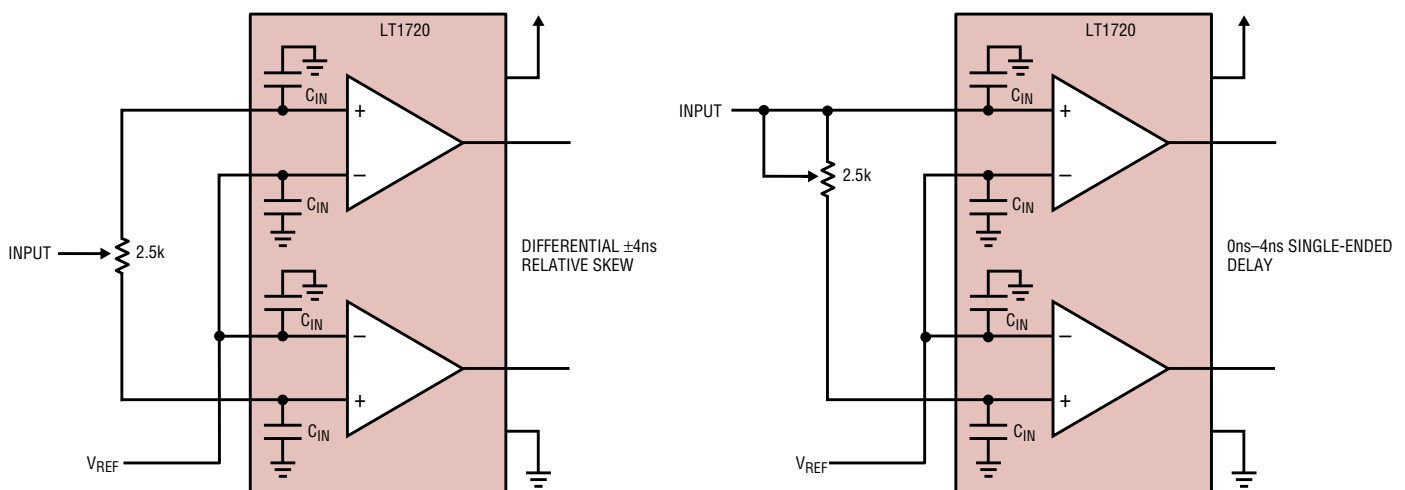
LT1720

$C_{IN}$

+

$C_{IN}$

–

INPUT

2.5k

$C_{IN}$

–

$C_{IN}$

+

$V_{REF}$

DIFFERENTIAL ±4ns RELATIVE SKEW

LT1720

INPUT

$C_{IN}$

+

2.5k

$C_{IN}$

–

$C_{IN}$

–

$C_{IN}$

+

$V_{REF}$

0ns–4ns SINGLE-ENDED DELAY